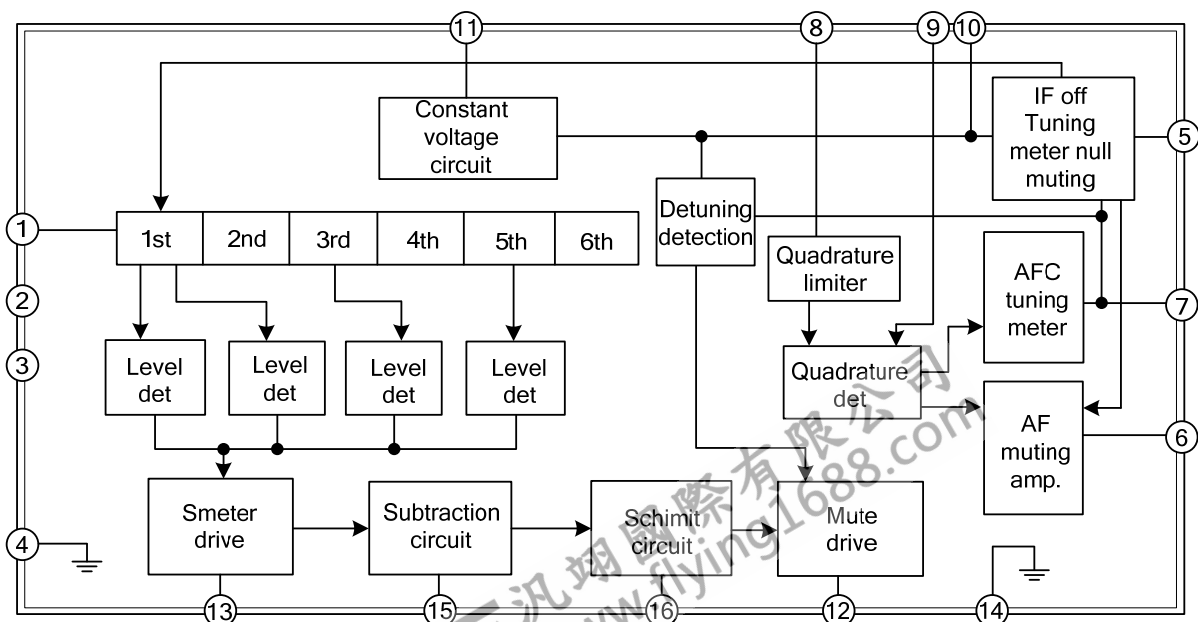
11
8
9
10
Constant voltage circuit
IF off Tuning meter null muting
5
1
1st
2nd
3rd
4th
5th
6th
Detuning detection
Quadrature limiter
AFC tuning meter
7
2
3
Level det
Level det
Level det
Level det
Quadrature det
AF muting amp.
6
Smeter drive
Subtraction circuit
Schimit circuit
Mute drive
4
13
15
16
12
14
汎翊國際有限公司
www.flying1688.com